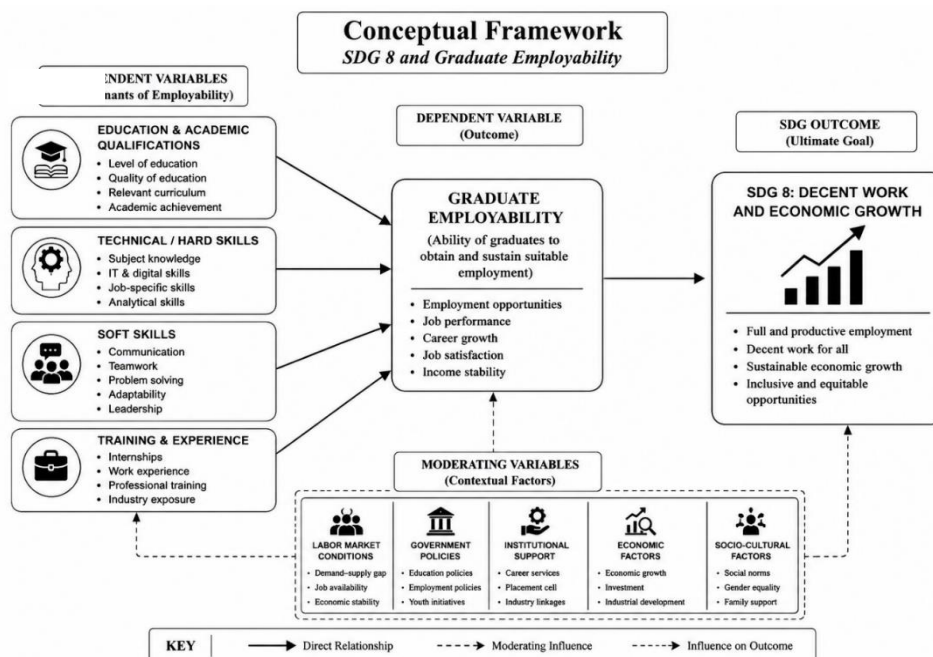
Conceptual Framework
SDG 8 and Graduate Employability

NDENT VARIABLES
nants of Employability)

EDUCATION & ACADEMIC QUALIFICATIONS
• Level of education
• Quality of education
• Relevant curriculum
• Academic achievement

TECHNICAL / HARD SKILLS
• Subject knowledge
• IT & digital skills
• Job-specific skills
• Analytical skills

SOFT SKILLS
• Communication
• Teamwork
• Problem solving
• Adaptability
• Leadership

TRAINING & EXPERIENCE
• Internships
• Work experience
• Professional training
• Industry exposure

DEPENDENT VARIABLE
(Outcome)

GRADUATE EMPLOYABILITY
(Ability of graduates to obtain and sustain suitable employment)
• Employment opportunities
• Job performance
• Career growth
• Job satisfaction
• Income stability

SDG OUTCOME
(Ultimate Goal)

SDG 8: DECENT WORK AND ECONOMIC GROWTH
• Full and productive employment
• Decent work for all
• Sustainable economic growth
• Inclusive and equitable opportunities

MODERATING VARIABLES
(Contextual Factors)

LABOR MARKET CONDITIONS
• Demand-supply gap
• Job availability
• Economic stability

GOVERNMENT POLICIES
• Education policies
• Employment policies
• Youth initiatives

INSTITUTIONAL SUPPORT
• Career services
• Placement cell
• Industry linkages

ECONOMIC FACTORS
• Economic growth
• Investment
• Industrial development

SOCIO-CULTURAL FACTORS
• Social norms
• Gender equality
• Family support

KEY
Direct Relationship
Moderating Influence
Influence on Outcome